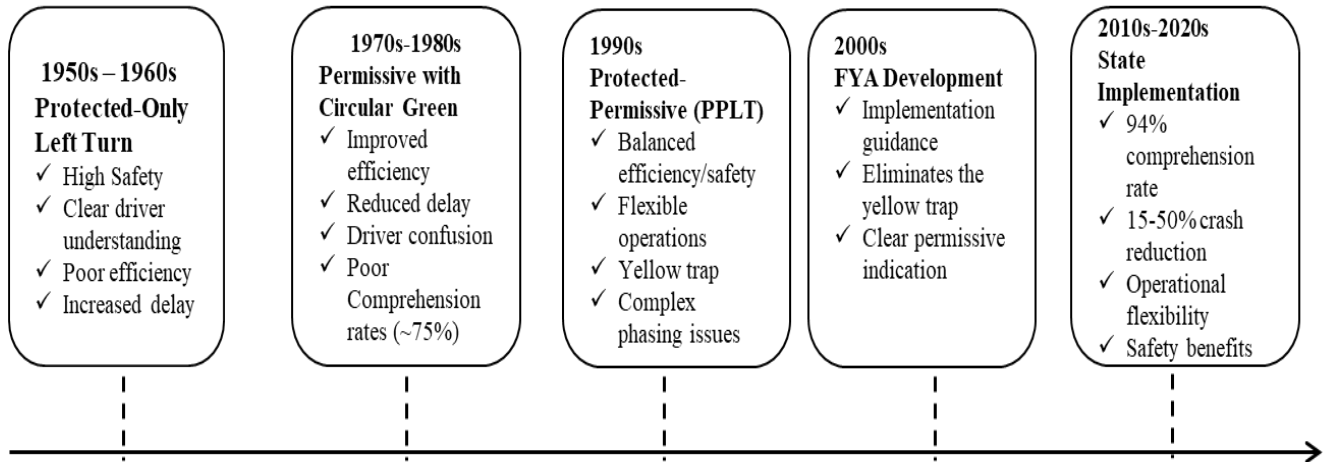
**1950s – 1960s**
**Protected-Only Left Turn**
✓ High Safety
✓ Clear driver understanding
✓ Poor efficiency
✓ Increased delay

**1970s-1980s**
**Permissive with Circular Green**
✓ Improved efficiency
✓ Reduced delay
✓ Driver confusion
✓ Poor Comprehension rates (~75%)

**1990s**
**Protected-Permissive (PPLT)**
✓ Balanced efficiency/safety
✓ Flexible operations
✓ Yellow trap
✓ Complex phasing issues

**2000s**
**FYA Development**
✓ Implementation guidance
✓ Eliminates the yellow trap
✓ Clear permissive indication

**2010s-2020s**
**State Implementation**
✓ 94% comprehension rate
✓ 15-50% crash reduction
✓ Operational flexibility
✓ Safety benefits